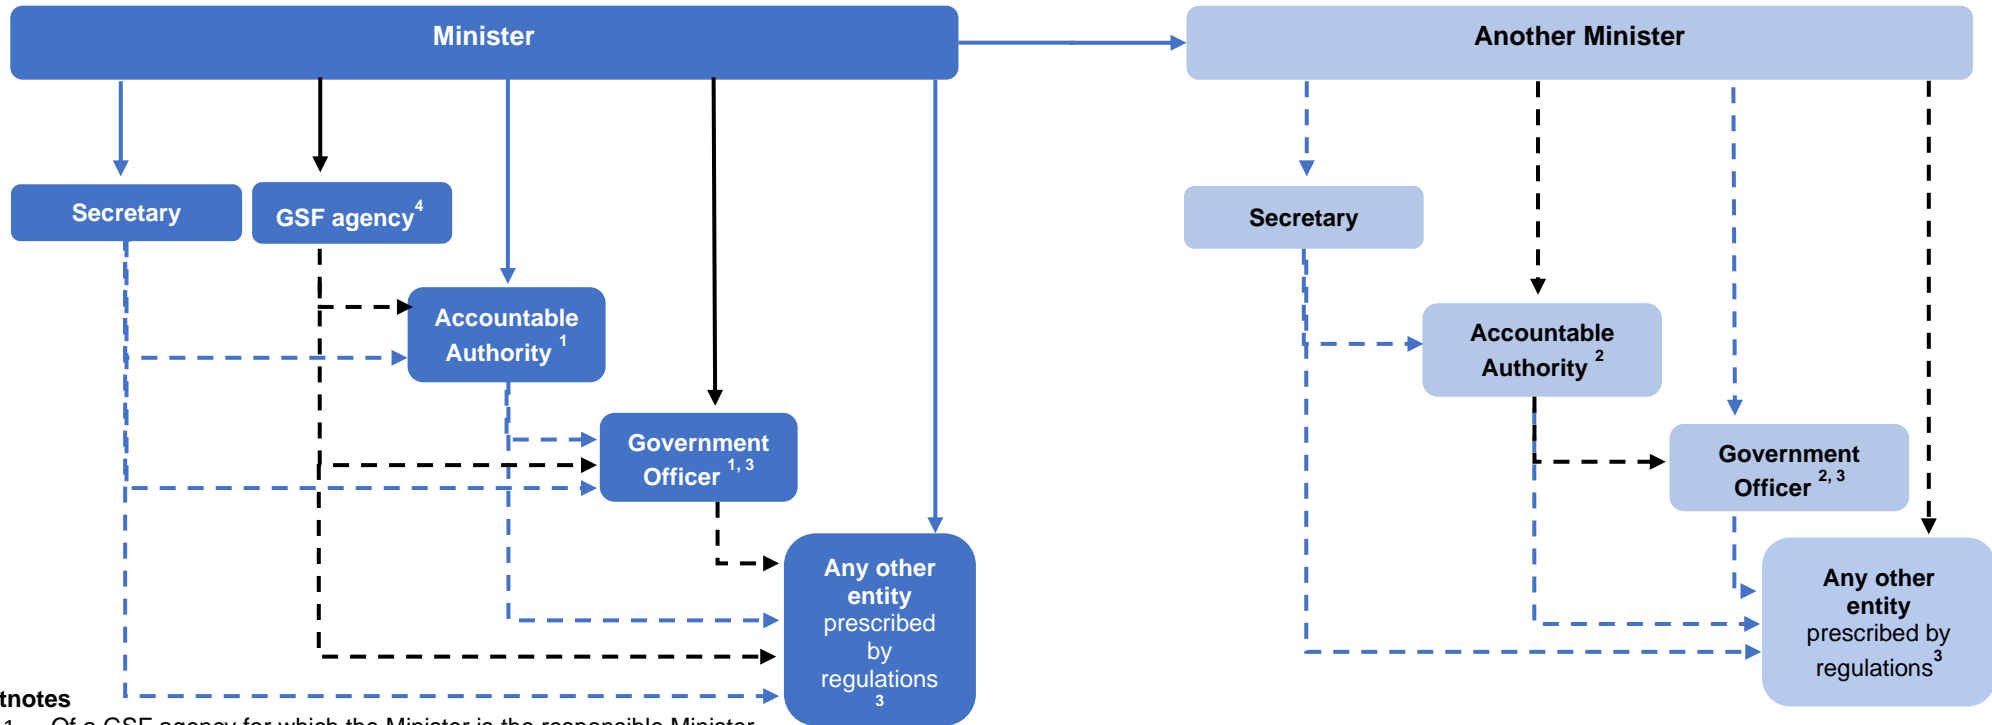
Minister

Another Minister

Secretary

GSF agency$^4$

Accountable Authority $^1$

Government Officer $^{1, 3}$

Any other entity prescribed by regulations $^3$

Secretary

Accountable Authority $^2$

Government Officer $^{2, 3}$

Any other entity prescribed by regulations$^3$

tnotes

1 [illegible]